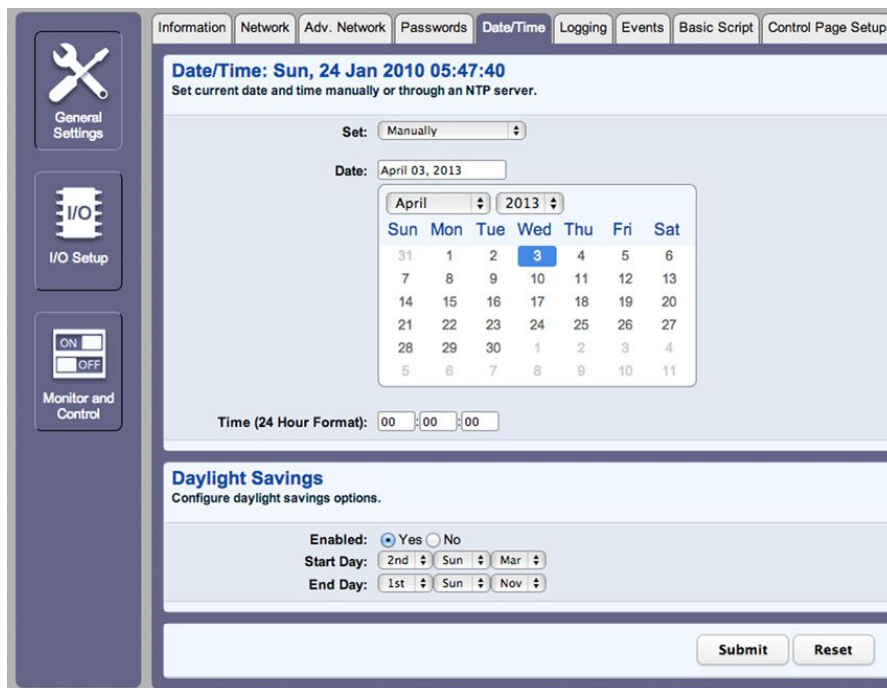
General Settings

I/O

I/O Setup

ON
OFF

Monitor and Control

Information | Network | Adv. Network | Passwords | Date/Time | Logging | Events | Basic Script | Control Page Setup

Date/Time: Sun, 24 Jan 2010 05:47:40
Set current date and time manually or through an NTP server.

Set: Manually

Date: April 03, 2013

April 2013

| Sun | Mon | Tue | Wed | Thu | Fri | Sat |
|---|---|---|---|---|---|---|
| 31 | 1 | 2 | 3 | 4 | 5 | 6 |
| 7 | 8 | 9 | 10 | 11 | 12 | 13 |
| 14 | 15 | 16 | 17 | 18 | 19 | 20 |
| 21 | 22 | 23 | 24 | 25 | 26 | 27 |
| 28 | 29 | 30 | 1 | 2 | 3 | 4 |
| 5 | 6 | 7 | 8 | 9 | 10 | 11 |

Time (24 Hour Format): 00 : 00 : 00

Daylight Savings
Configure daylight savings options.

Enabled: Yes No
Start Day: 2nd Sun Mar
End Day: 1st Sun Nov

Submit Reset